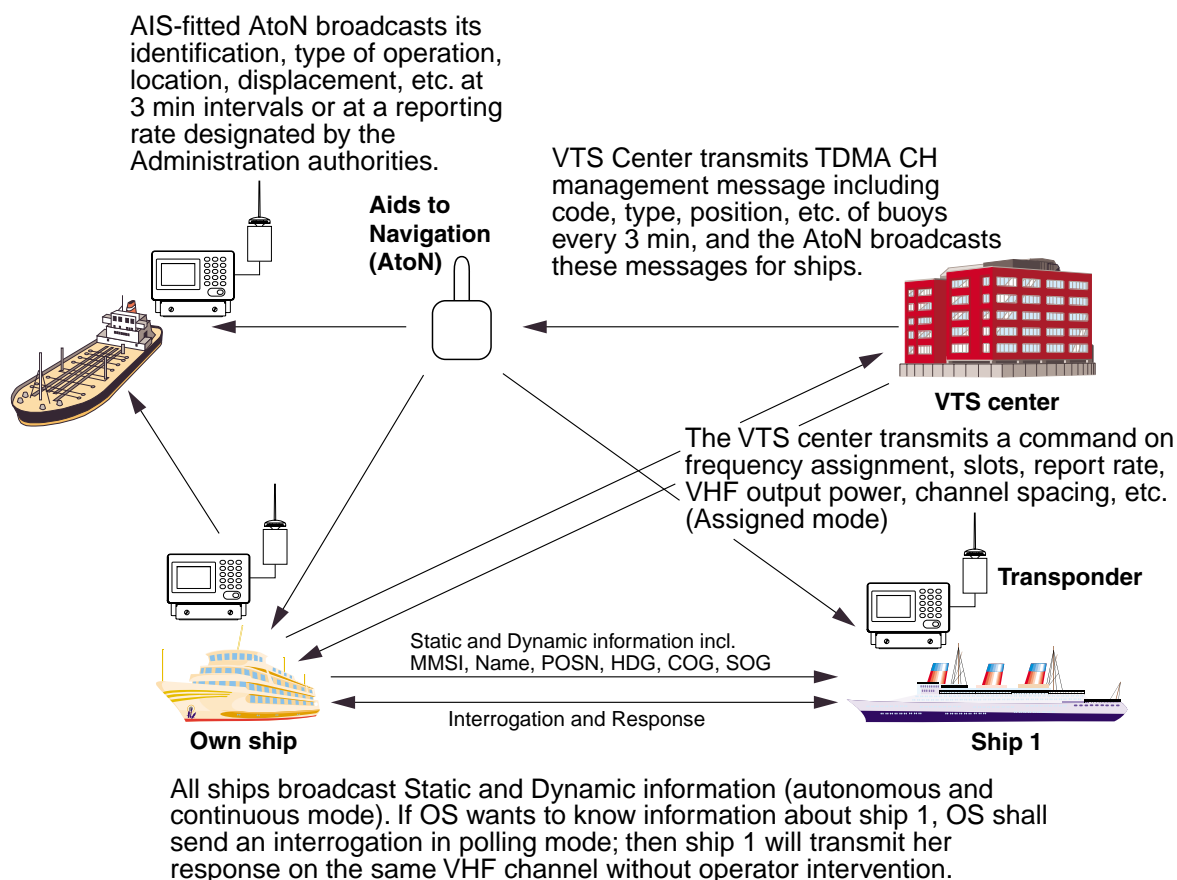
AIS-fitted AtoN broadcasts its identification, type of operation, location, displacement, etc. at 3 min intervals or at a reporting rate designated by the Administration authorities.

VTS Center transmits TDMA CH management message including code, type, position, etc. of buoys every 3 min, and the AtoN broadcasts these messages for ships.

Aids to Navigation (AtoN)

VTS center

The VTS center transmits a command on frequency assignment, slots, report rate, VHF output power, channel spacing, etc. (Assigned mode)

Transponder

Static and Dynamic information incl. MMSI, Name, POSN, HDG, COG, SOG

Interrogation and Response

Own ship

Ship 1

All ships broadcast Static and Dynamic information (autonomous and continuous mode). If OS wants to know information about ship 1, OS shall send an interrogation in polling mode; then ship 1 will transmit her response on the same VHF channel without operator intervention.